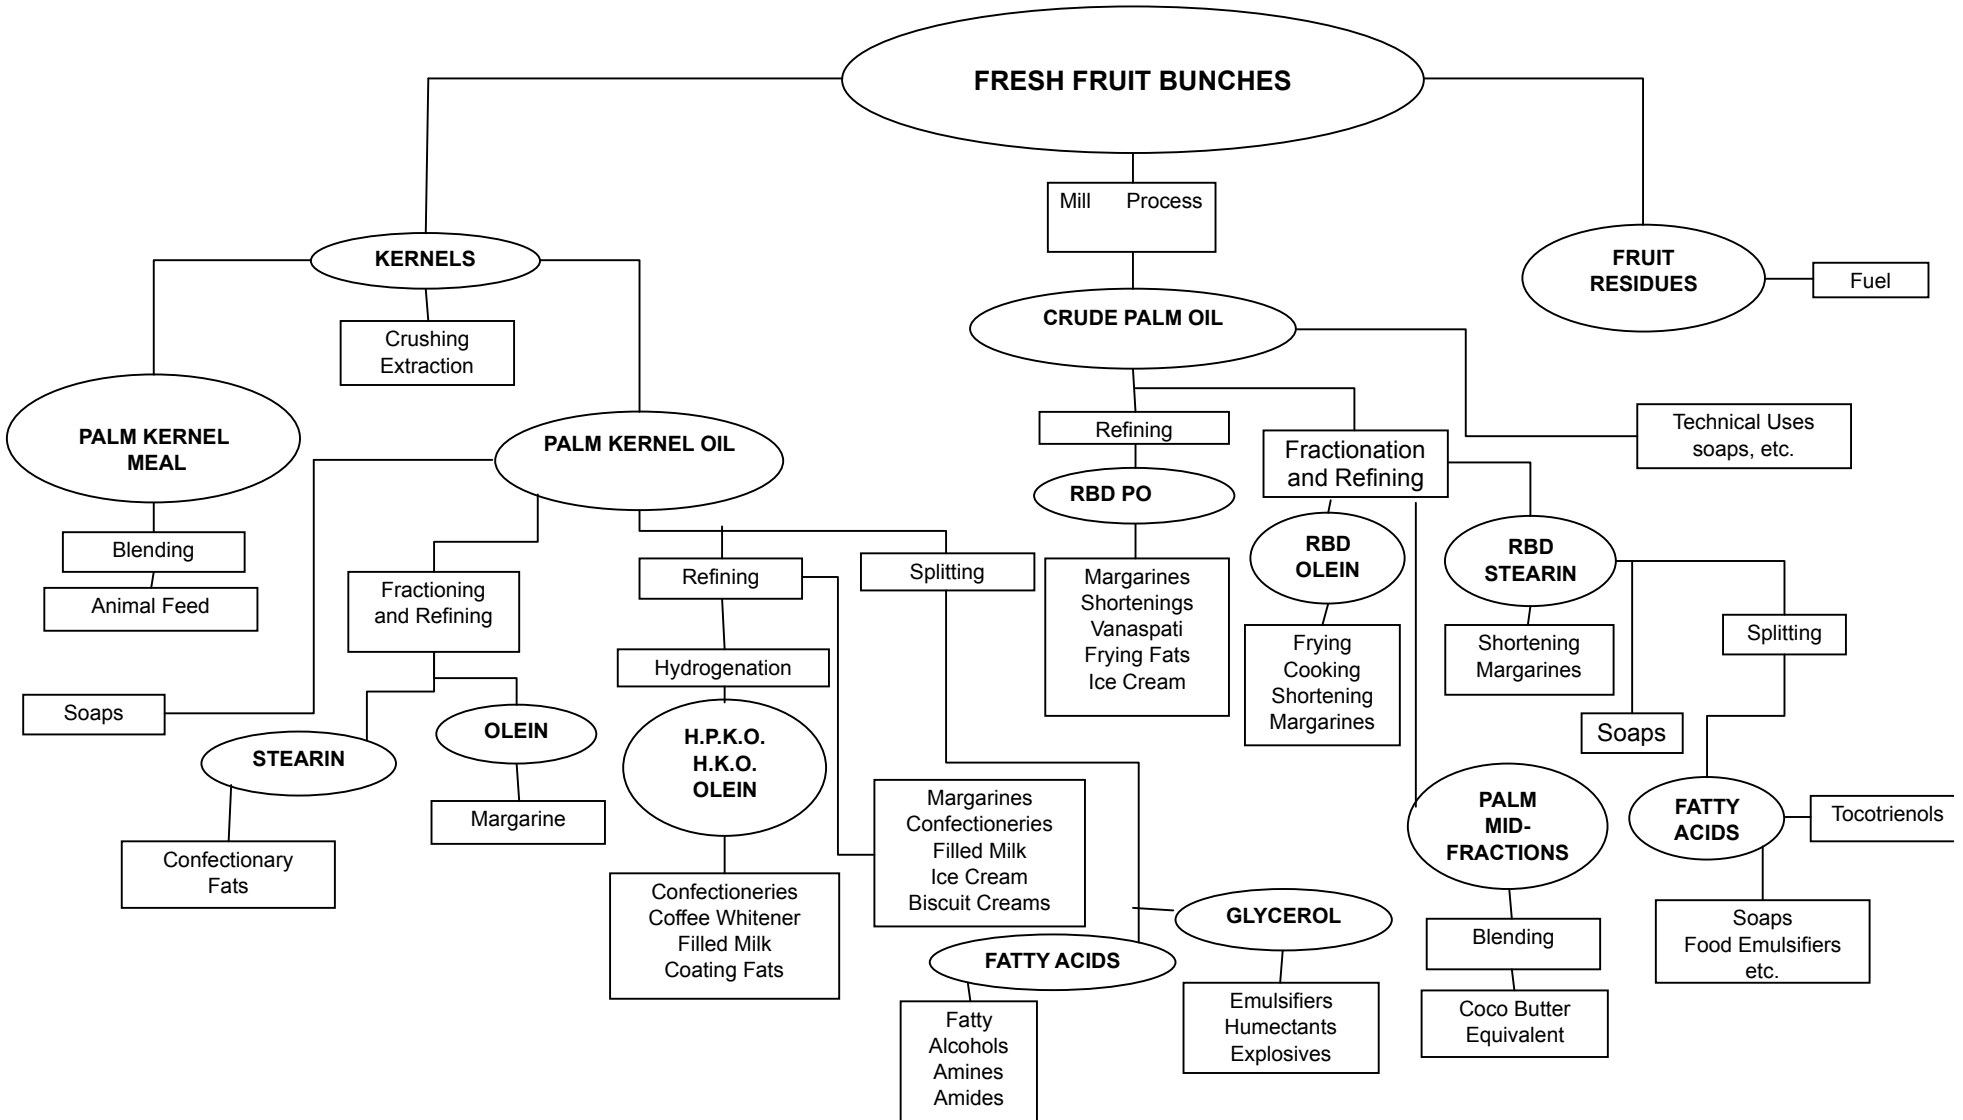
FRESH FRUIT BUNCHES

Mill Process

KERNELS

FRUIT RESIDUES

Fuel

CRUDE PALM OIL

Crushing Extraction

PALM KERNEL MEAL

PALM KERNEL OIL

Refining

Fractionation and Refining

Technical Uses soaps, etc.

RBD PO

Blending

Animal Feed

Fractioning and Refining

Refining

Splitting

Margarines Shortenings Vanaspati Frying Fats Ice Cream

RBD OLEIN

RBD STEARIN

Frying Cooking Shortening Margarines

Shortening Margarines

Splitting

Hydrogenation

Soaps

Soaps

STEARIN

OLEIN

H.P.K.O. H.K.O. OLEIN

Margarine

Confectionary Fats

Margarines Confectioneries Filled Milk Ice Cream Biscuit Creams

PALM MID-FRACTIONS

FATTY ACIDS

Tocotrienols

Confectioneries Coffee Whitener Filled Milk Coating Fats

GLYCEROL

FATTY ACIDS

Blending

Soaps Food Emulsifiers etc.

Fatty Alcohols Amines Amides

Emulsifiers Humectants Explosives

Coco Butter Equivalent